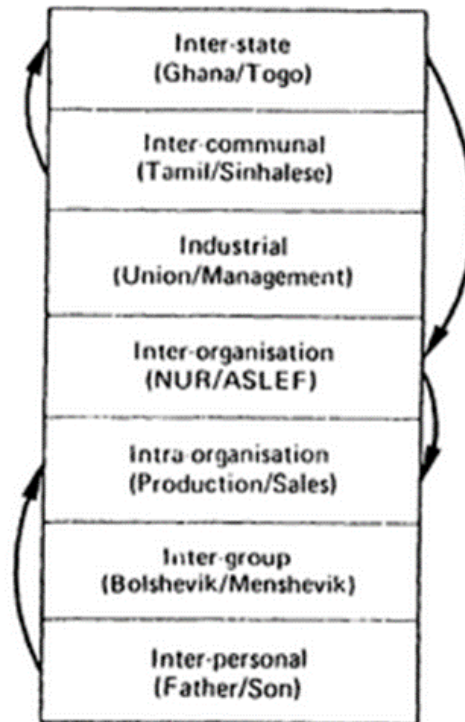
Inter-state
(Ghana/Togo)

Inter-communal
(Tamil/Sinhalese)

Industrial
(Union/Management)

Inter-organisation
(NUR/ASLEF)

Intra-organisation
(Production/Sales)

Inter-group
(Bolshevik/Menshevik)

Inter-personal
(Father/Son)